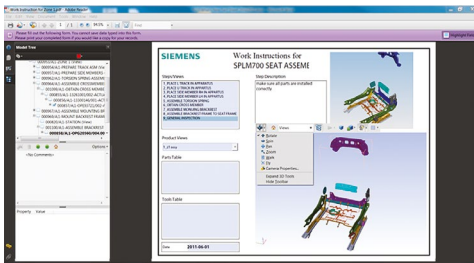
Work Instruction for Zone 1.pdf - Adobe Reader

File Edit View Document Tools Window Help

Please fill out the following form. You cannot save data typed into this form.
Please print your completed form if you would like a copy for your records.

Highlight Existing Fields

Model Tree

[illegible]

No Comments

Options

Property Value

SIEMENS

Work Instructions for SPLM700 SEAT ASSEMB

Steps/Views

1. PLACE L TRACK IN APPARATUS
2. PLACE R TRACK IN APPARATUS
3. PLACE SIDE MEMBER (L) IN APPARATUS
4. PLACE SIDE MEMBER (R) IN APPARATUS
5. ASSEMBLE TORSION SPRING
6. OBTAIN CROSS MEMBER
7. ASSEMBLE MOUNTING BRACKET
8. ASSEMBLE BRACKET/FRAME TO SEAT FRAME
9. GENERAL INSTRUCTION

Step Description

Make sure all parts are installed correctly.

Product Views

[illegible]

Parts Table

Tools Table

Date 2011-06-01

Views

Rotate
Spin
Pan
Zoom
Walk
Fly
Camera Properties...
Expand 3D Tools
Hide Toolbar